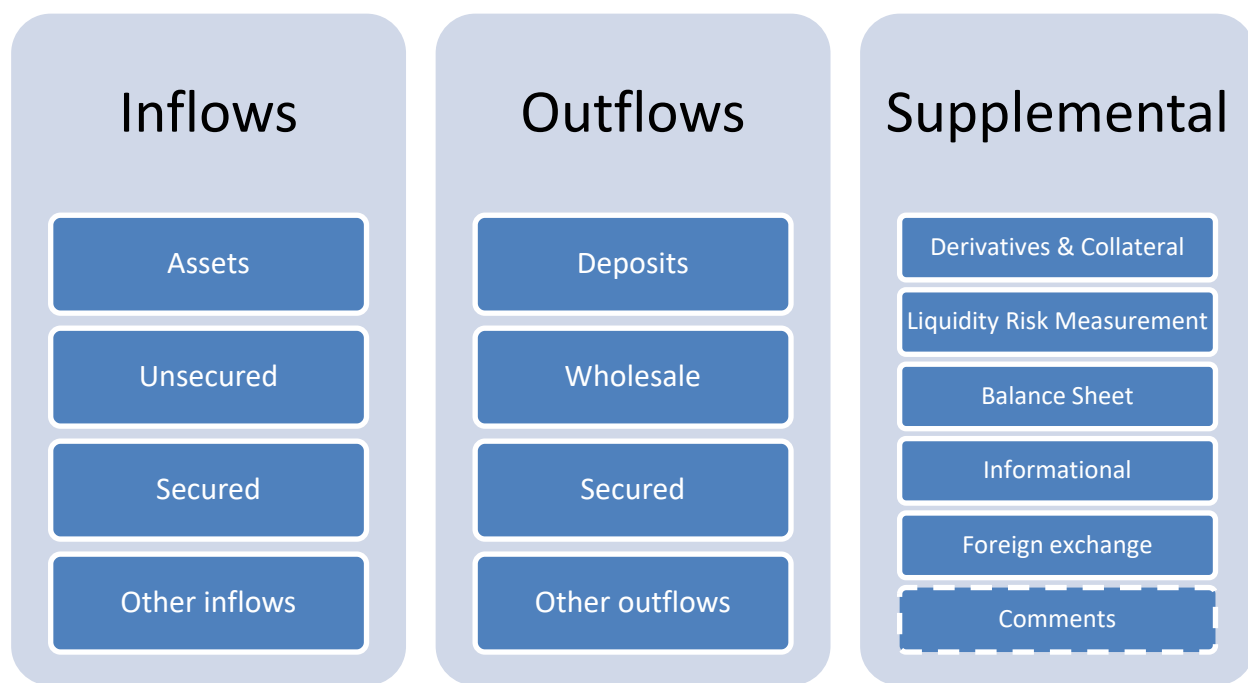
Inflows

Assets

Unsecured

Secured

Other inflows

Outflows

Deposits

Wholesale

Secured

Other outflows

Supplemental

Derivatives & Collateral

Liquidity Risk Measurement

Balance Sheet

Informational

Foreign exchange

Comments